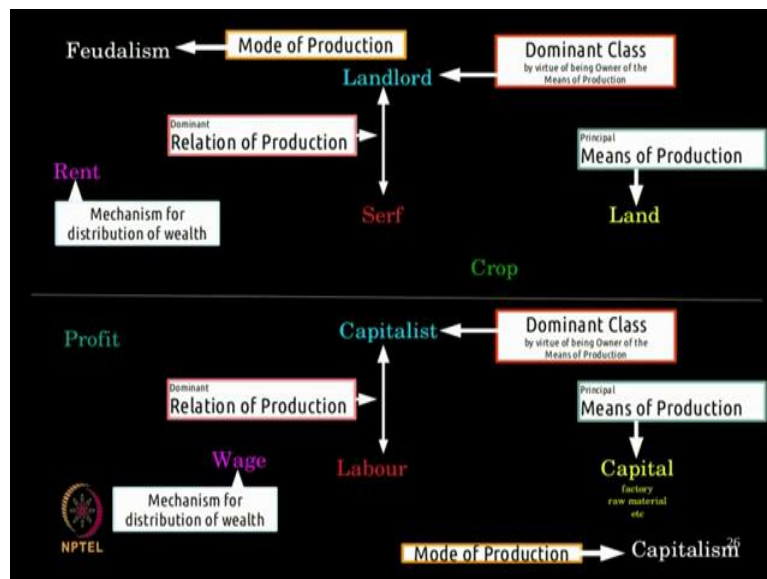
Feudalism ← Mode of Production

Dominant Class
by virtue of being Owner of the Means of Production

Landlord

Dominant
Relation of Production

Principal
Means of Production

Rent

Mechanism for distribution of wealth

Serf

Land

Crop

Profit

Capitalist

Dominant Class
by virtue of being Owner of the Means of Production

Dominant
Relation of Production

Principal
Means of Production

Wage

Labour

Capital
factory
raw material
etc

Mechanism for distribution of wealth

NPTEL

Mode of Production → Capitalism

26